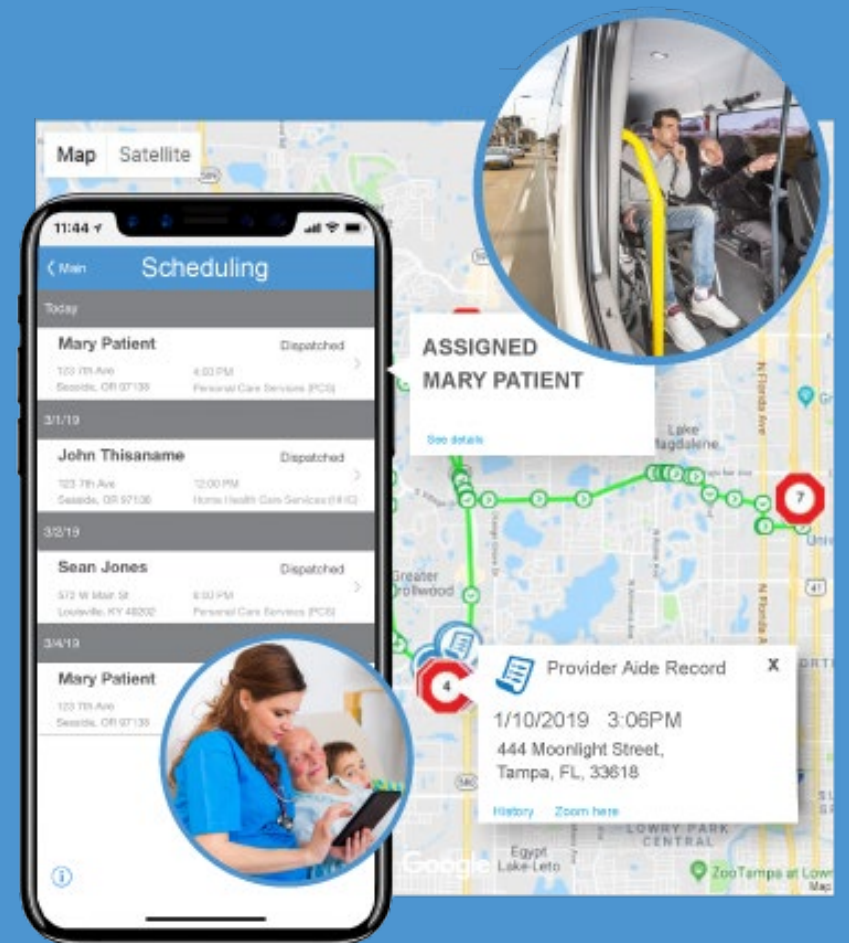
Map Satellite

11:44

< Main Scheduling

Today

Mary Patient Dispatched
123 7th Ave 4:00 PM
Seaside, OR 97138 Personal Care Services (PCS)

3/1/19

John Thisaname Dispatched
123 7th Ave 12:00 PM
Seaside, OR 97138 Home Health Care Services (HHC)

3/2/19

Sean Jones Dispatched
572 W Main St 6:00 PM
Louisville, KY 40202 Personal Care Services (PCS)

3/4/19

Mary Patient
123 7th Ave
Seaside, OR 97138

ASSIGNED
MARY PATIENT

See details

Lake Magdalene

7

Greater Carrollwood

4

Provider Aide Record X

1/10/2019 3:06PM
444 Moonlight Street,
Tampa, FL, 33618

History Zoom here

LOWRY PARK CENTRAL

Egypt Lake-Leto

ZooTampa at Lowry

Google

Map